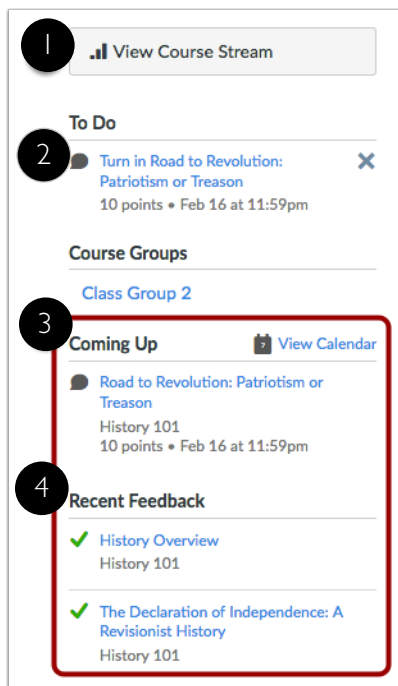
1

View Course Stream

To Do

2

Turn in Road to Revolution: Patriotism or Treason

10 points • Feb 16 at 11:59pm

Course Groups

Class Group 2

3

Coming Up

View Calendar

Road to Revolution: Patriotism or Treason

History 101

10 points • Feb 16 at 11:59pm

4

Recent Feedback

History Overview

History 101

The Declaration of Independence: A Revisionist History

History 101